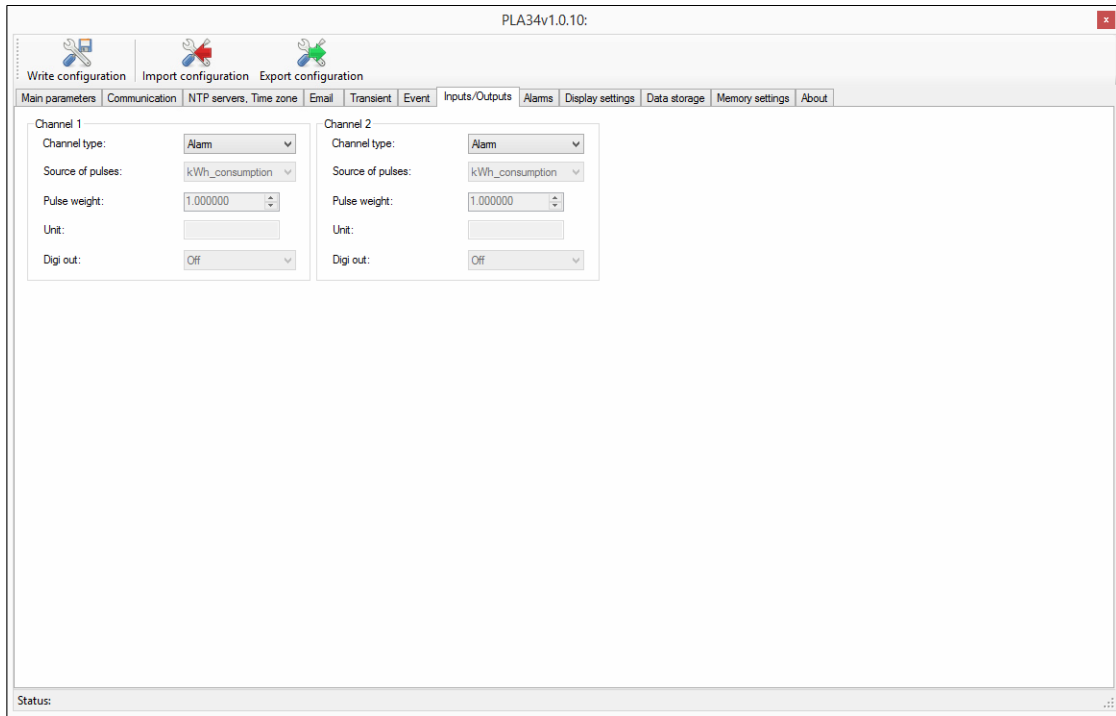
PLA34v1.0.10:

x

Write configuration Import configuration Export configuration

Main parameters | Communication | NTP servers, Time zone | Email | Transient | Event | Inputs/Outputs | Alarms | Display settings | Data storage | Memory settings | About

Channel 1
Channel type: Alarm
Source of pulses: kWh_consumption
Pulse weight: 1.000000
Unit:
Digi out: Off

Channel 2
Channel type: Alarm
Source of pulses: kWh_consumption
Pulse weight: 1.000000
Unit:
Digi out: Off

Status: